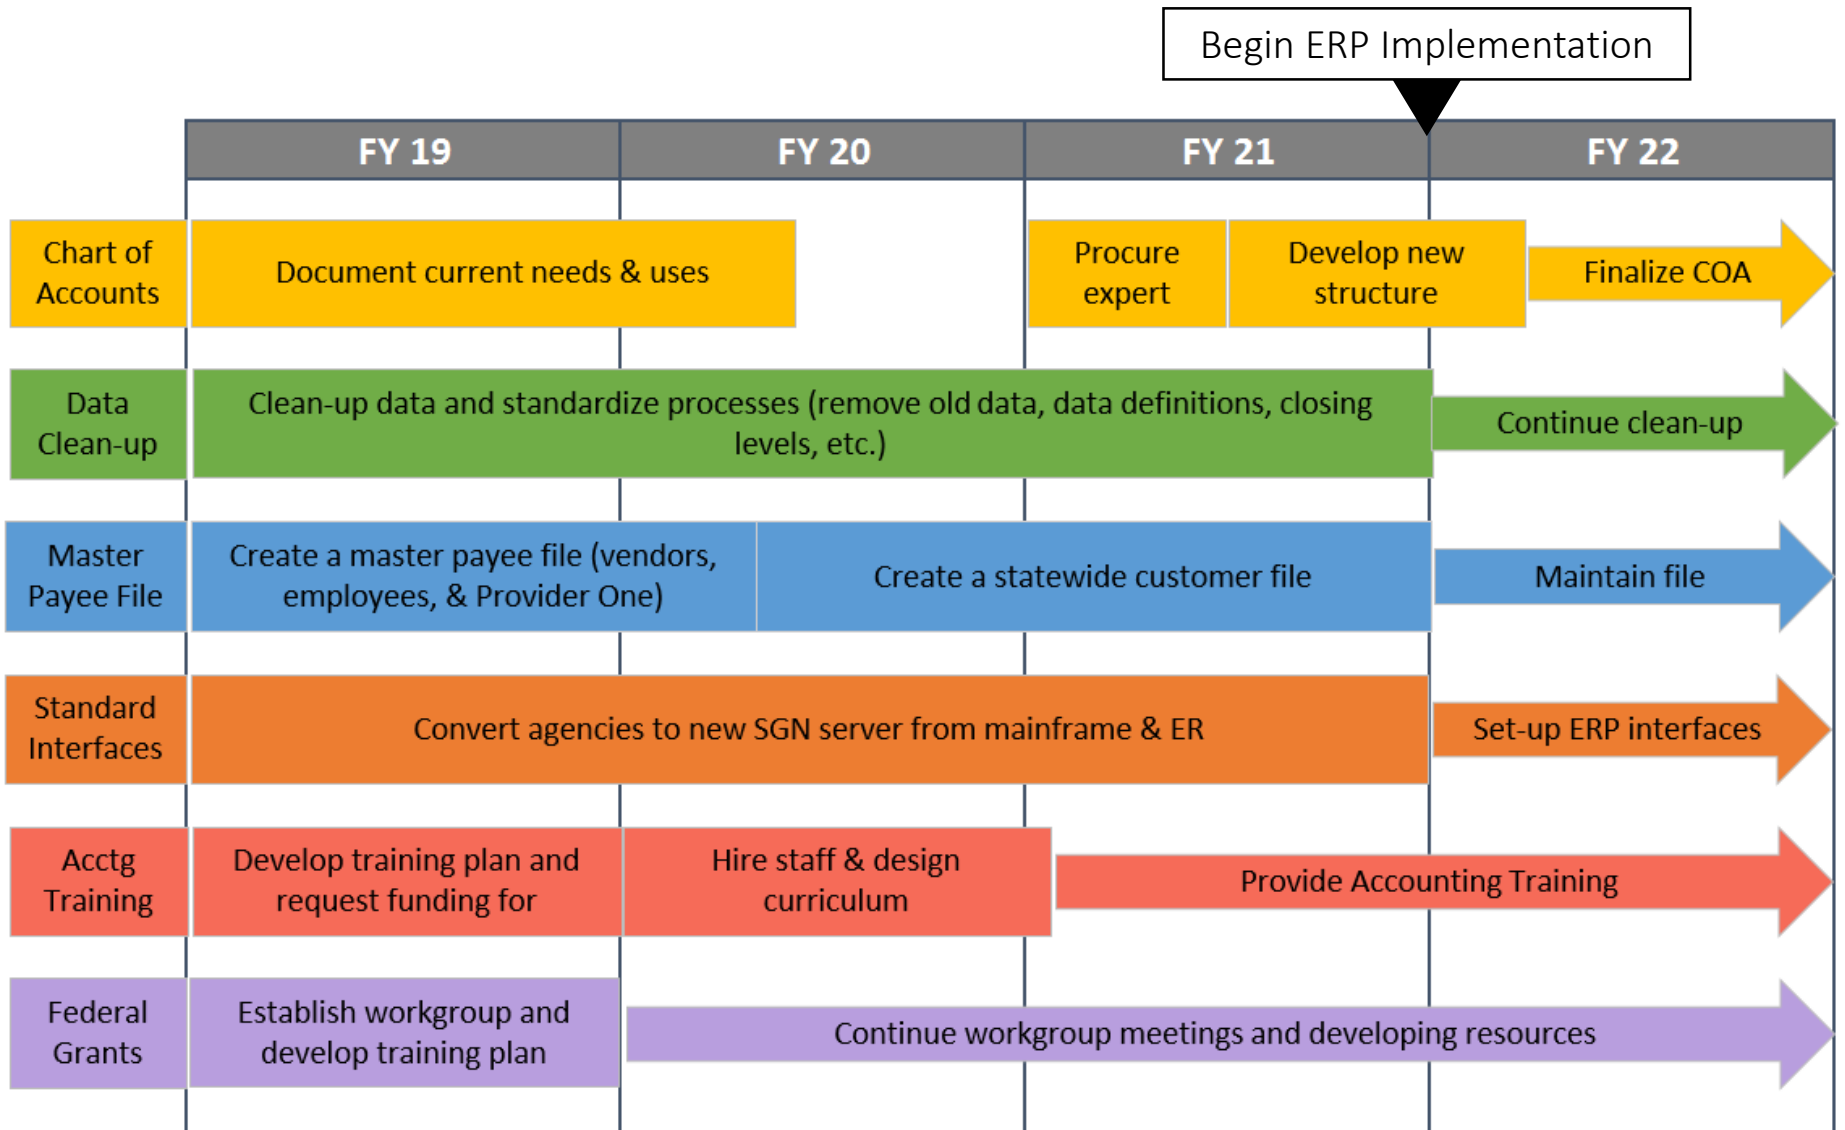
Begin ERP Implementation

| | FY 19 | FY 20 | FY 21 | FY 22 |
|---|---|---|---|---|

Chart of Accounts
Document current needs & uses
Procure expert
Develop new structure
Finalize COA

Data Clean-up
Clean-up data and standardize processes (remove old data, data definitions, closing levels, etc.)
Continue clean-up

Master Payee File
Create a master payee file (vendors, employees, & Provider One)
Create a statewide customer file
Maintain file

Standard Interfaces
Convert agencies to new SGN server from mainframe & ER
Set-up ERP interfaces

Acctg Training
Develop training plan and request funding for
Hire staff & design curriculum
Provide Accounting Training

Federal Grants
Establish workgroup and develop training plan
Continue workgroup meetings and developing resources